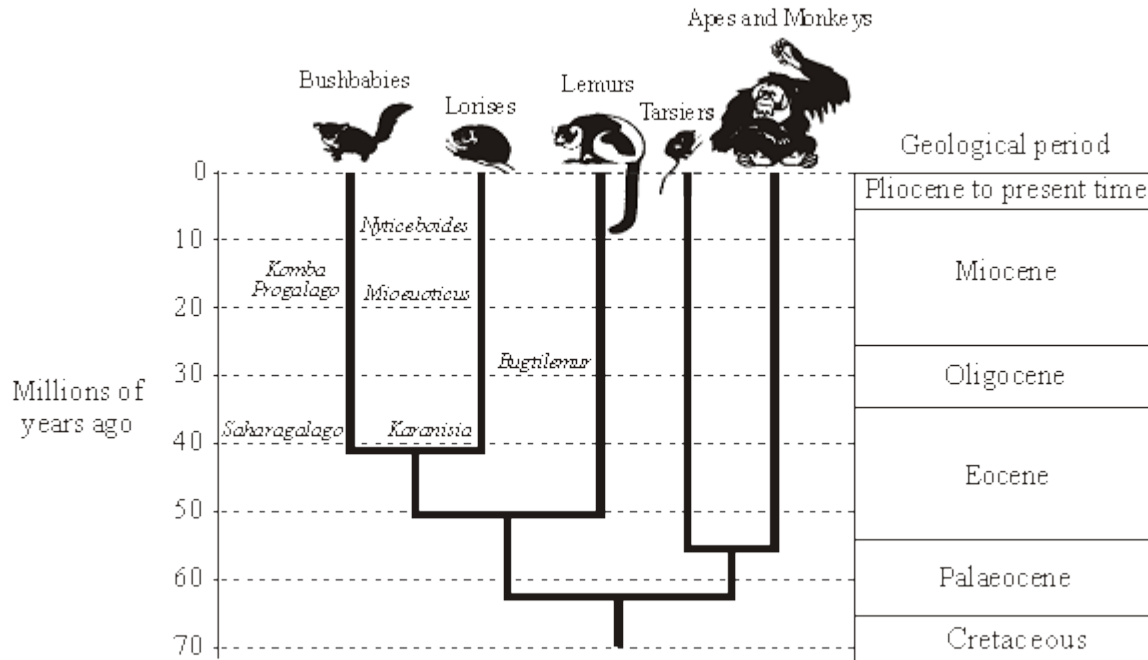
Apes and Monkeys

Bushbabies

Lorises

Lemurs

Tarsiers

Geological period

Millions of years ago

0

10

20

30

40

50

60

70

Nycticeboides

Komba Progalago

Mioeuoticus

Bugtilemur

Saharagalago

Karanisia

Pliocene to present time

Miocene

Oligocene

Eocene

Palaeocene

Cretaceous